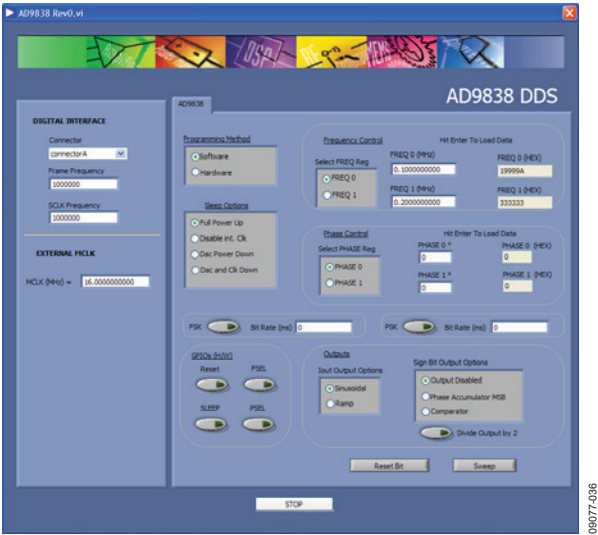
AD9838 Rev0.vi

AD9838 DDS

DIGITAL INTERFACE

Connector

connectorA

Frame Frequency

1000000

SCLK Frequency

1000000

EXTERNAL MCLK

MCLK (MHz) = 16.0000000000

AD9838

Programming Method

Software

Hardware

Sleep Options

Full Power Up

Disable int. Clk

Dac Power Down

Dac and Clk Down

Frequency Control

Hit Enter To Load Data

Select FREQ Reg

FREQ 0

FREQ 1

FREQ 0 (MHz)

0.1000000000

FREQ 1 (MHz)

0.2000000000

FREQ 0 (HEX)

19999A

FREQ 1 (HEX)

333333

Phase Control

Hit Enter To Load Data

Select PHASE Reg

PHASE 0

PHASE 1

PHASE 0 °

0

PHASE 1 °

0

PHASE 0 (HEX)

0

PHASE 1 (HEX)

0

FSK Bit Rate (ms) 0

PSK Bit Rate (ms) 0

GPIOs (H/W)

Reset

FSEL

SLEEP

PSEL

Outputs

Iout Output Options

Sinusoidal

Ramp

Sign Bit Output Options

Output Disabled

Phase Accumulator MSB

Comparator

Divide Output by 2

Reset Bit

Sweep

STOP

09077-036